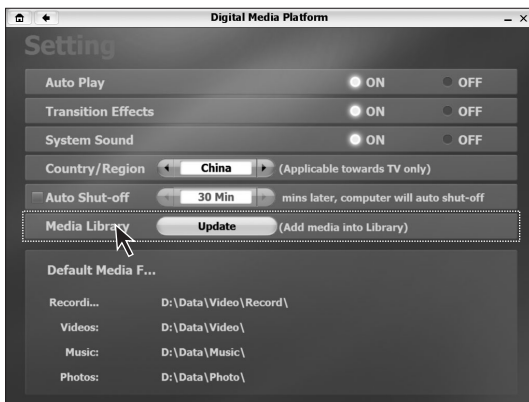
Digital Media Platform

Setting

Auto Play
ON
OFF

Transition Effects
ON
OFF

System Sound
ON
OFF

Country/Region
China
(Applicable towards TV only)

Auto Shut-off
30 Min
mins later, computer will auto shut-off

Media Library
Update
(Add media into Library)

Default Media F...

Recordi...
D:\Data\Video\Record\

Videos:
D:\Data\Video\

Music:
D:\Data\Music\

Photos:
D:\Data\Photo\